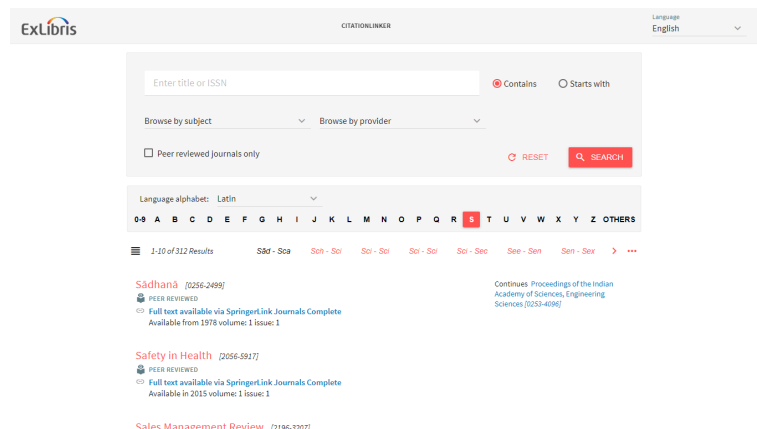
ExLibris

CITATIONLINKER

Language
English

Enter title or ISSN

Contains

Starts with

Browse by subject

Browse by provider

Peer reviewed journals only

RESET

SEARCH

Language alphabet: Latin

0-9 A B C D E F G H I J K L M N O P Q R S T U V W X Y Z OTHERS

1-10 of 312 Results

Sād - Sca

Sch - Sci

Sci - Sci

Sci - Sci

Sci - Sec

See - Sen

Sen - Sex

Sādhanā [0256-2499]

PEER REVIEWED

Full text available via SpringerLink Journals Complete

Available from 1978 volume: 1 issue: 1

Continues Proceedings of the Indian Academy of Sciences, Engineering Sciences [0253-4096]

Safety in Health [2056-5917]

PEER REVIEWED

Full text available via SpringerLink Journals Complete

Available in 2015 volume: 1 issue: 1

Sales Management Review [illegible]